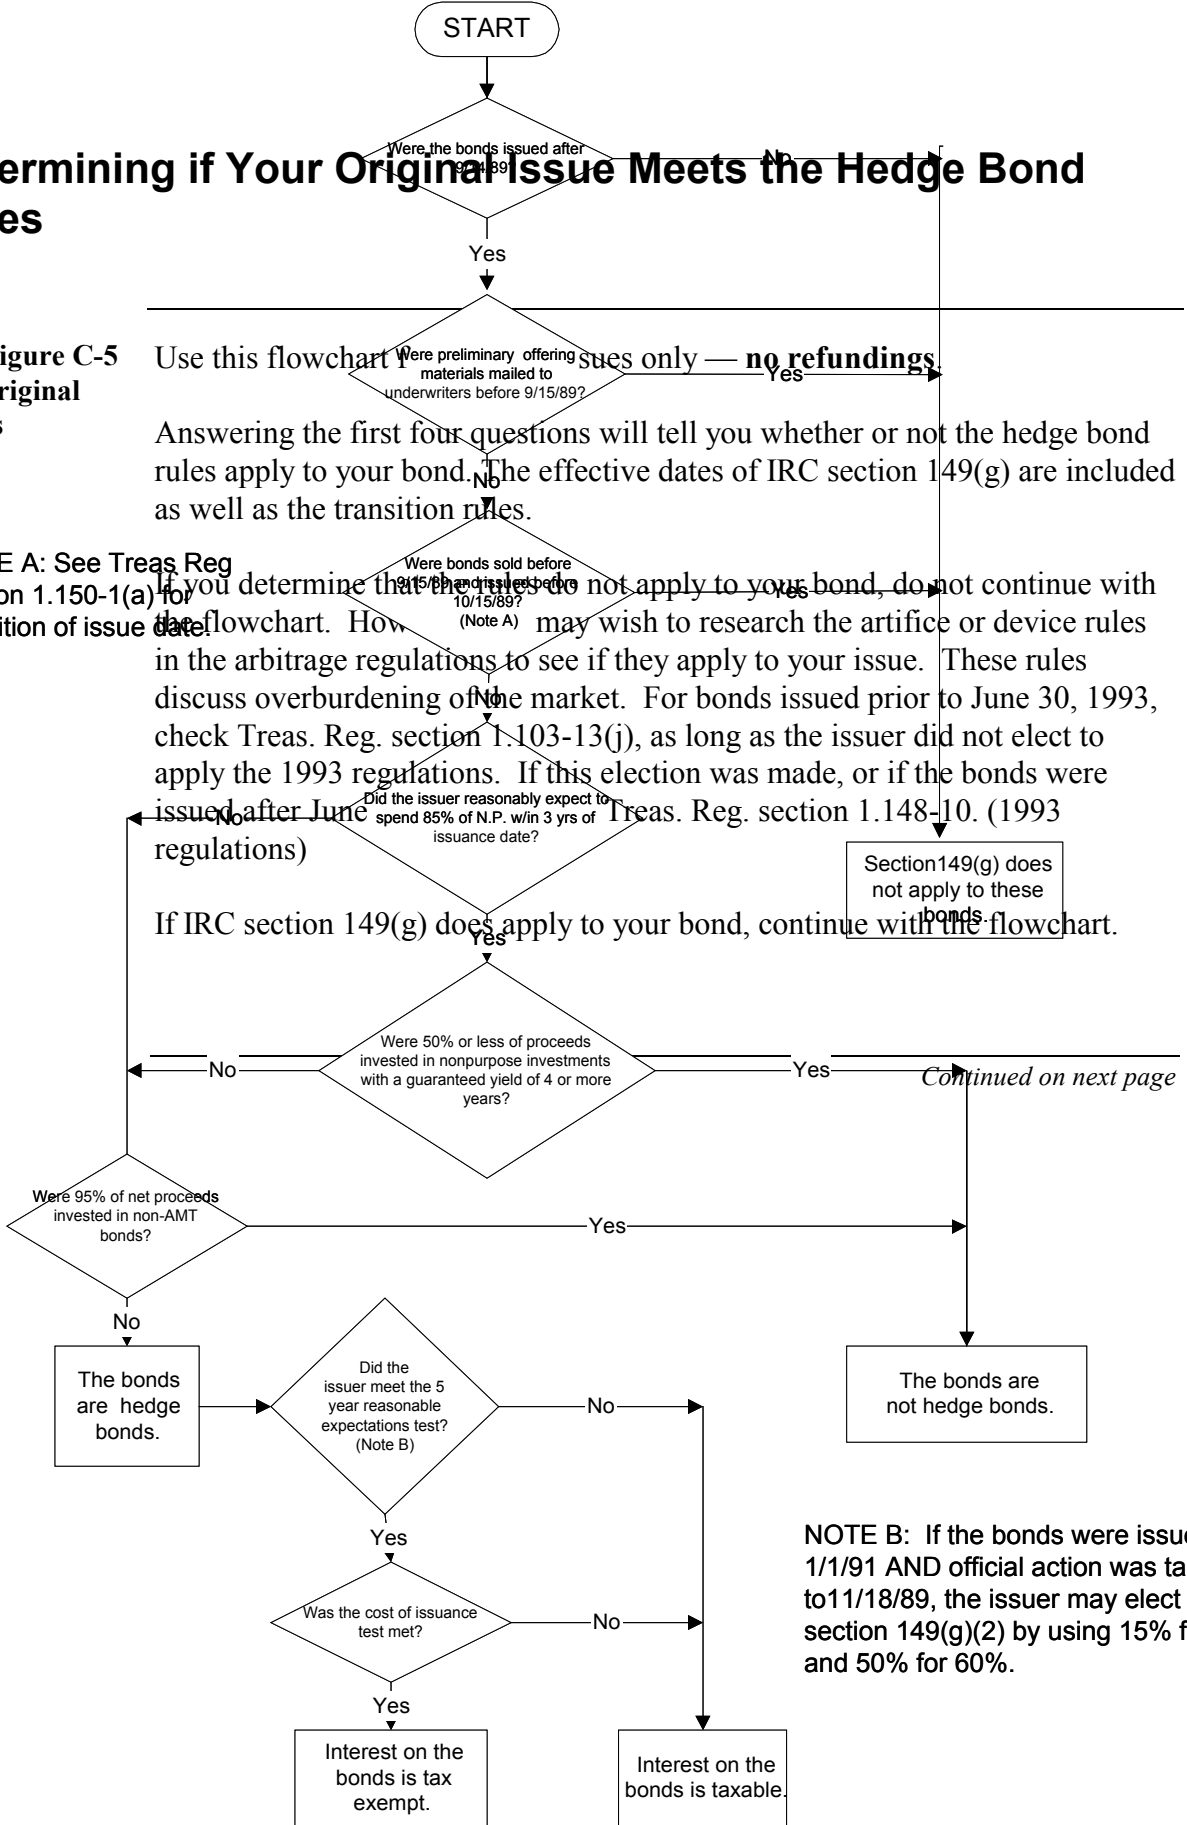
START

Were the bonds issued after 9/14/89?

No

ermining if Your Original Issue Meets the Hedge Bond es

Yes

igure C-5 riginal s

Use this flowchart f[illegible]sues only — **no refundings**.

Were preliminary offering materials mailed to underwriters before 9/15/89?

Yes

Answering the first four questions will tell you whether or not the hedge bond rules apply to your bond. The effective dates of IRC section 149(g) are included as well as the transition rules.

No

E A: See Treas Reg on 1.150-1(a) for ition of issue date.

Were bonds sold before 9/15/89 and issued before 10/15/89? (Note A)

Yes

If you determine that the rules do not apply to your bond, do not continue with the flowchart. How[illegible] may wish to research the artifice or device rules in the arbitrage regulations to see if they apply to your issue. These rules discuss overburdening of the market. For bonds issued prior to June 30, 1993, check Treas. Reg. section 1.103-13(j), as long as the issuer did not elect to apply the 1993 regulations. If this election was made, or if the bonds were issued after June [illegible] Treas. Reg. section 1.148-10. (1993 regulations)

No

No

Did the issuer reasonably expect to spend 85% of N.P. w/in 3 yrs of issuance date?

Section149(g) does not apply to these bonds.

If IRC section 149(g) does apply to your bond, continue with the flowchart.

Yes

Were 50% or less of proceeds invested in nonpurpose investments with a guaranteed yield of 4 or more years?

No

Yes

Continued on next page

Were 95% of net proceeds invested in non-AMT bonds?

Yes

No

The bonds are hedge bonds.

Did the issuer meet the 5 year reasonable expectations test? (Note B)

No

The bonds are not hedge bonds.

Yes

NOTE B: If the bonds were issu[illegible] 1/1/91 AND official action was ta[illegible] to11/18/89, the issuer may elect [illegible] section 149(g)(2) by using 15% f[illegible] and 50% for 60%.

Was the cost of issuance test met?

No

Yes

Interest on the bonds is tax exempt.

Interest on the bonds is taxable.